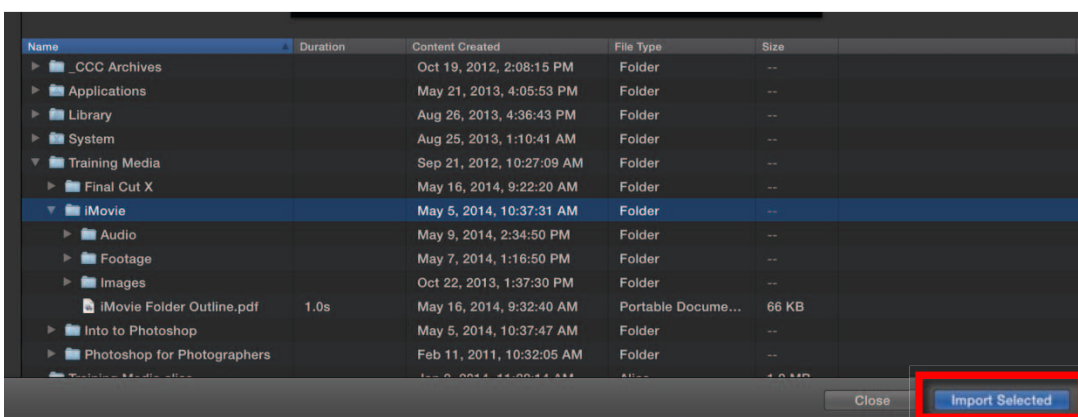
| Name | Duration | Content Created | File Type | Size |
|---|---|---|---|---|
| _CCC Archives | | Oct 19, 2012, 2:08:15 PM | Folder | -- |
| Applications | | May 21, 2013, 4:05:53 PM | Folder | -- |
| Library | | Aug 26, 2013, 4:36:43 PM | Folder | -- |
| System | | Aug 25, 2013, 1:10:41 AM | Folder | -- |
| Training Media | | Sep 21, 2012, 10:27:09 AM | Folder | -- |
| Final Cut X | | May 16, 2014, 9:22:20 AM | Folder | -- |
| iMovie | | May 5, 2014, 10:37:31 AM | Folder | -- |
| Audio | | May 9, 2014, 2:34:50 PM | Folder | -- |
| Footage | | May 7, 2014, 1:16:50 PM | Folder | -- |
| Images | | Oct 22, 2013, 1:37:30 PM | Folder | -- |
| iMovie Folder Outline.pdf | 1.0s | May 16, 2014, 9:32:40 AM | Portable Docume... | 66 KB |
| Into to Photoshop | | May 5, 2014, 10:37:47 AM | Folder | -- |
| Photoshop for Photographers | | Feb 11, 2011, 10:32:05 AM | Folder | -- |
| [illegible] | | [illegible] | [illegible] | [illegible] |

Close
Import Selected